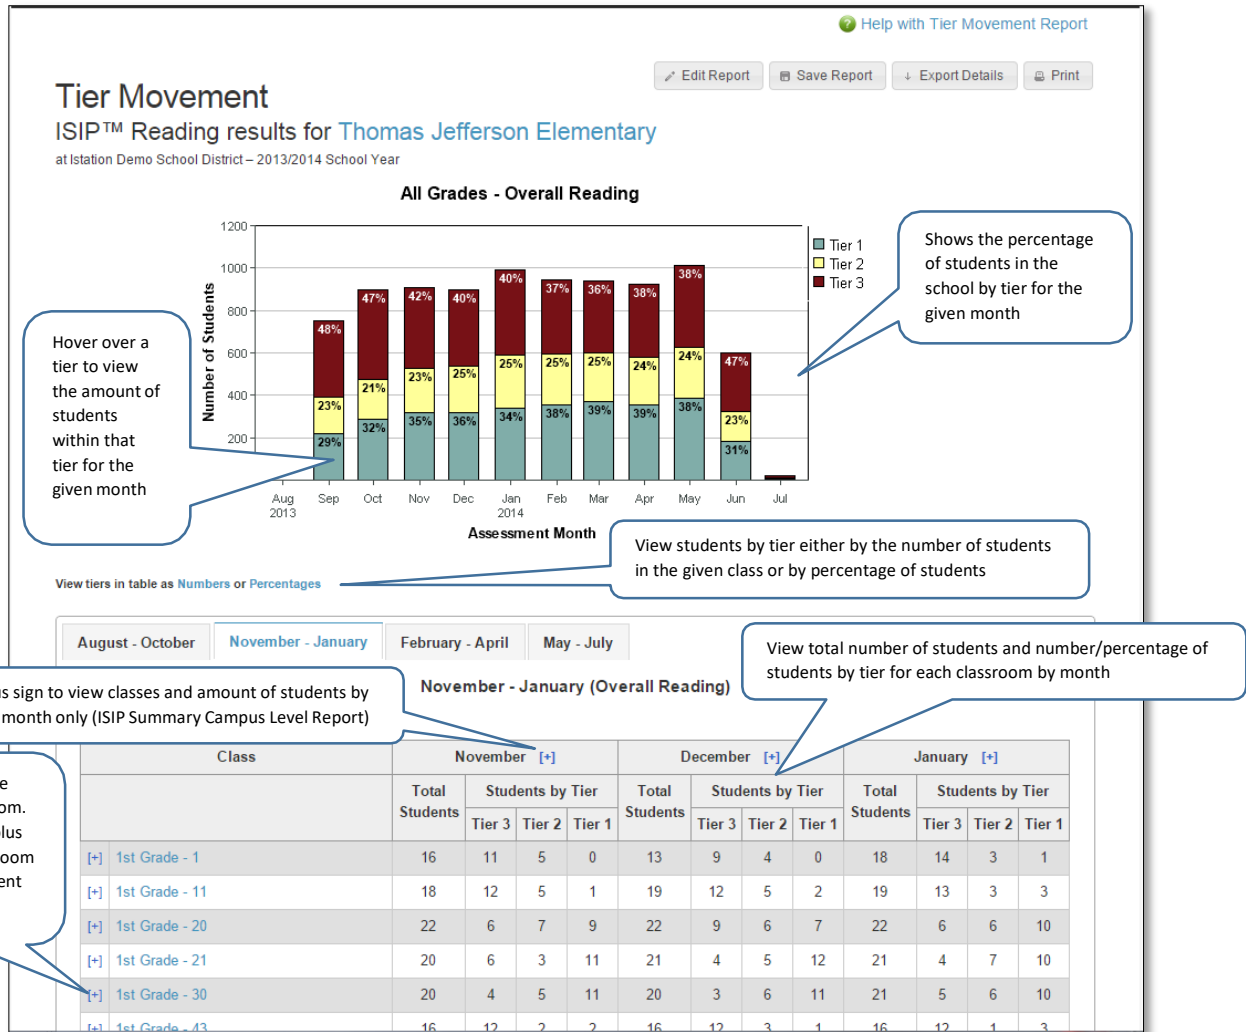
Help with Tier Movement Report

Edit Report   Save Report   Export Details   Print

Tier Movement

ISIP™ Reading results for Thomas Jefferson Elementary

at Istation Demo School District – 2013/2014 School Year

All Grades - Overall Reading

1200
1000
800
600
400
200

Number of Students

48%
23%
29%
47%
21%
32%
42%
23%
35%
40%
25%
36%
40%
25%
34%
37%
25%
38%
36%
25%
39%
38%
24%
39%
38%
24%
38%
47%
23%
31%

Aug 2013   Sep   Oct   Nov   Dec   Jan 2014   Feb   Mar   Apr   May   Jun   Jul

Assessment Month

Tier 1
Tier 2
Tier 3

Shows the percentage of students in the school by tier for the given month

Hover over a tier to view the amount of students within that tier for the given month

View students by tier either by the number of students in the given class or by percentage of students

View tiers in table as Numbers or Percentages

August - October   November - January   February - April   May - July

View total number of students and number/percentage of students by tier for each classroom by month

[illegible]s sign to view classes and amount of students by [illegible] month only (ISIP Summary Campus Level Report)

November - January (Overall Reading)

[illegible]e
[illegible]om.
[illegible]lus
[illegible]oom
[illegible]ent

| Class | November [+] | | | | December [+] | | | | January [+] | | | |
|---|---|---|---|---|---|---|---|---|---|---|---|---|
| | Total Students | Students by Tier | | | Total Students | Students by Tier | | | Total Students | Students by Tier | | |
| | | Tier 3 | Tier 2 | Tier 1 | | Tier 3 | Tier 2 | Tier 1 | | Tier 3 | Tier 2 | Tier 1 |
| [+] 1st Grade - 1 | 16 | 11 | 5 | 0 | 13 | 9 | 4 | 0 | 18 | 14 | 3 | 1 |
| [+] 1st Grade - 11 | 18 | 12 | 5 | 1 | 19 | 12 | 5 | 2 | 19 | 13 | 3 | 3 |
| [+] 1st Grade - 20 | 22 | 6 | 7 | 9 | 22 | 9 | 6 | 7 | 22 | 6 | 6 | 10 |
| [+] 1st Grade - 21 | 20 | 6 | 3 | 11 | 21 | 4 | 5 | 12 | 21 | 4 | 7 | 10 |
| [+] 1st Grade - 30 | 20 | 4 | 5 | 11 | 20 | 3 | 6 | 11 | 21 | 5 | 6 | 10 |
| [+] 1st Grade - 43 | 16 | 12 | 2 | 2 | 16 | 12 | 3 | 1 | 16 | 12 | 1 | 3 |